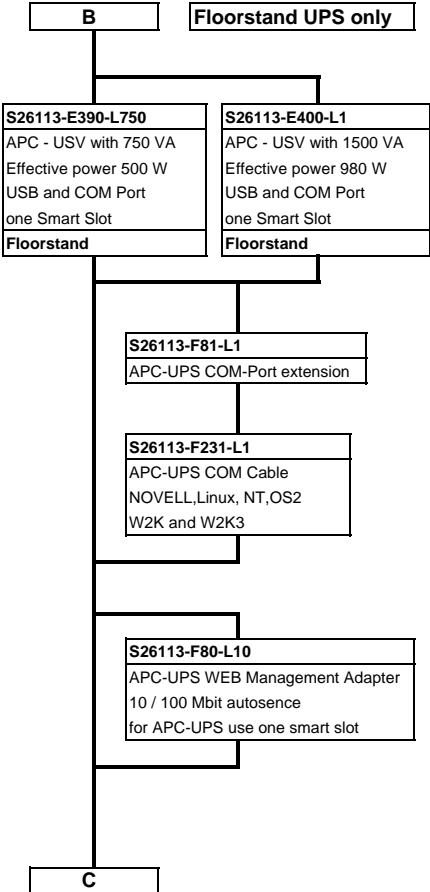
B

Floorstand UPS only

S26113-E390-L750
APC - USV with 750 VA
Effective power 500 W
USB and COM Port
one Smart Slot
Floorstand

S26113-E400-L1
APC - USV with 1500 VA
Effective power 980 W
USB and COM Port
one Smart Slot
Floorstand

S26113-F81-L1
APC-UPS COM-Port extension

S26113-F231-L1
APC-UPS COM Cable
NOVELL,Linux, NT,OS2
W2K and W2K3

S26113-F80-L10
APC-UPS WEB Management Adapter
10 / 100 Mbit autosence
for APC-UPS use one smart slot

C